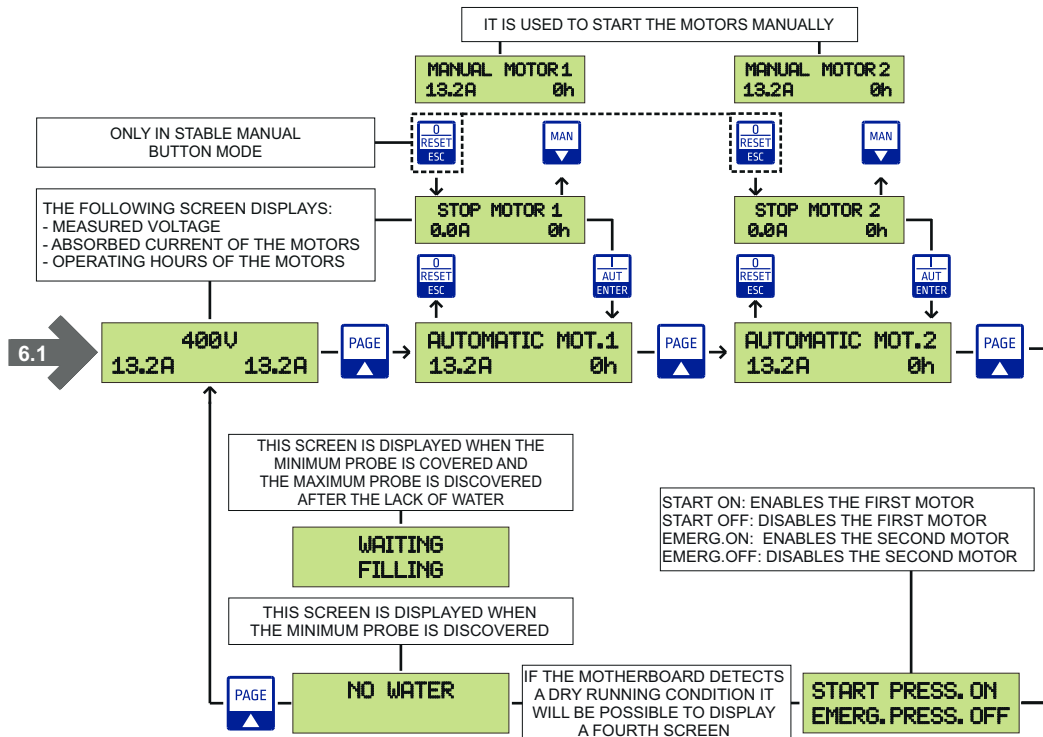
IT IS USED TO START THE MOTORS MANUALLY

MANUAL MOTOR 1
13.2A 0h

MANUAL MOTOR 2
13.2A 0h

ONLY IN STABLE MANUAL BUTTON MODE

0
RESET
ESC

MAN

0
RESET
ESC

MAN

THE FOLLOWING SCREEN DISPLAYS:
- MEASURED VOLTAGE
- ABSORBED CURRENT OF THE MOTORS
- OPERATING HOURS OF THE MOTORS

STOP MOTOR 1
0.0A 0h

STOP MOTOR 2
0.0A 0h

0
RESET
ESC

I
AUT
ENTER

0
RESET
ESC

I
AUT
ENTER

6.1

400V
13.2A 13.2A

PAGE

AUTOMATIC MOT.1
13.2A 0h

PAGE

AUTOMATIC MOT.2
13.2A 0h

PAGE

THIS SCREEN IS DISPLAYED WHEN THE MINIMUM PROBE IS COVERED AND THE MAXIMUM PROBE IS DISCOVERED AFTER THE LACK OF WATER

WAITING
FILLING

START ON: ENABLES THE FIRST MOTOR
START OFF: DISABLES THE FIRST MOTOR
EMERG.ON: ENABLES THE SECOND MOTOR
EMERG.OFF: DISABLES THE SECOND MOTOR

THIS SCREEN IS DISPLAYED WHEN THE MINIMUM PROBE IS DISCOVERED

PAGE

NO WATER

IF THE MOTHERBOARD DETECTS A DRY RUNNING CONDITION IT WILL BE POSSIBLE TO DISPLAY A FOURTH SCREEN

START PRESS. ON
EMERG. PRESS. OFF